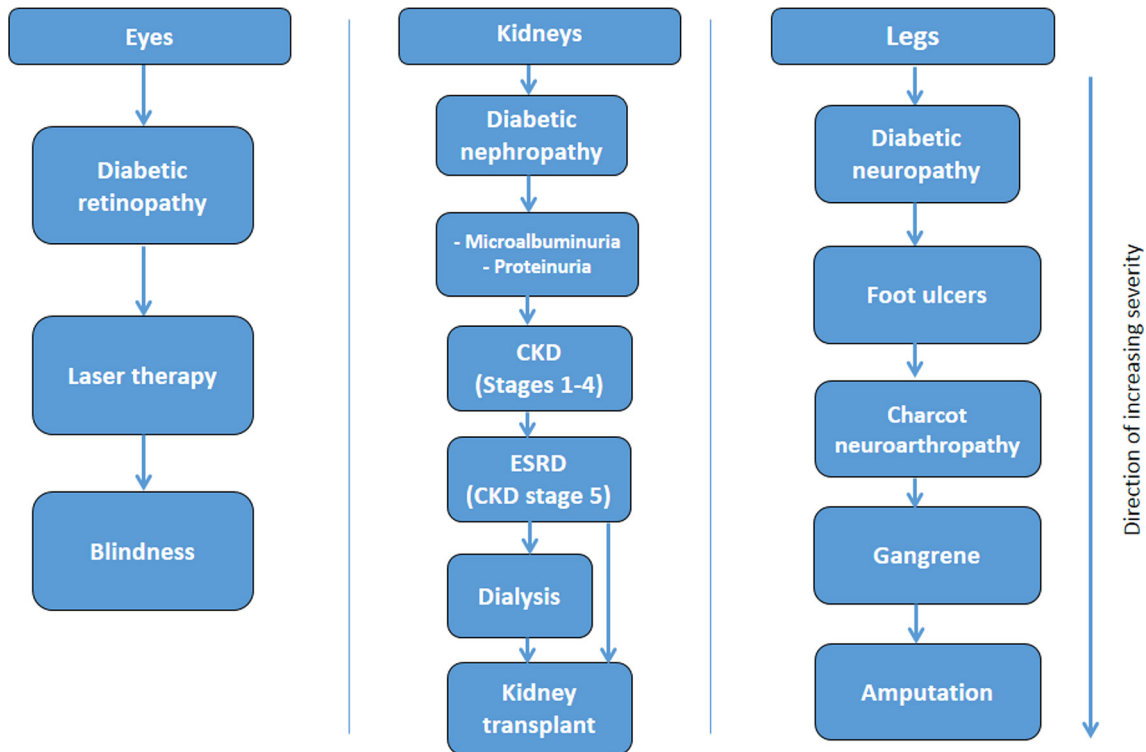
Eyes

Diabetic retinopathy

Laser therapy

Blindness

Kidneys

Diabetic nephropathy

- Microalbuminuria
- Proteinuria

CKD (Stages 1-4)

ESRD (CKD stage 5)

Dialysis

Kidney transplant

Legs

Diabetic neuropathy

Foot ulcers

Charcot neuroarthropathy

Gangrene

Amputation

Direction of increasing severity